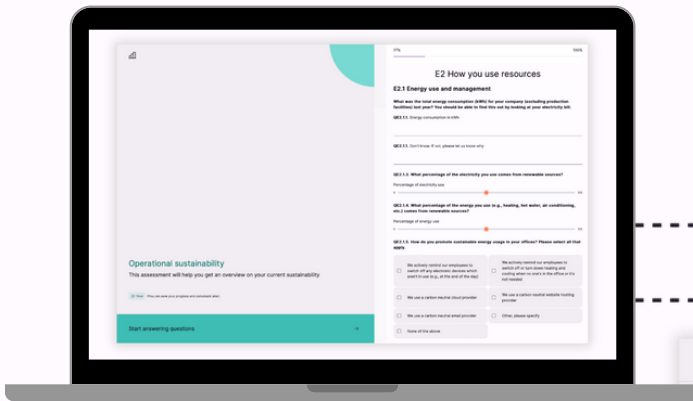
Operational sustainability

This assessment will help you get an overview on your current sustainability.

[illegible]

Start answering questions

17%

100%

E2 How you use resources

E2.1 Energy use and management

What was the total energy consumption (kWh) for your company (excluding production facilities) last year? You should be able to find this out by looking at your electricity bill.

QE2.1.1. Energy consumption in kWh

QE2.1.1. Don't know. If not, please let us know why

QE2.1.2. What percentage of the electricity you use comes from renewable sources?

Percentage of electricity use

QE2.1.4. What percentage of the energy you use (e.g., heating, hot water, air conditioning, etc.) comes from renewable sources?

Percentage of energy use

QE2.1.5. How do you promote sustainable energy usage in your offices? Please select all that apply

We actively remind our employees to switch off any electronic devices which aren't in use (e.g., at the end of the day)

We actively remind our employees to switch off or turn down heating and cooling when no one's in the office or it's not needed

We use a carbon neutral cloud provider

We use a carbon neutral website hosting provider

We use a carbon neutral email provider

Other, please specify

None of the above